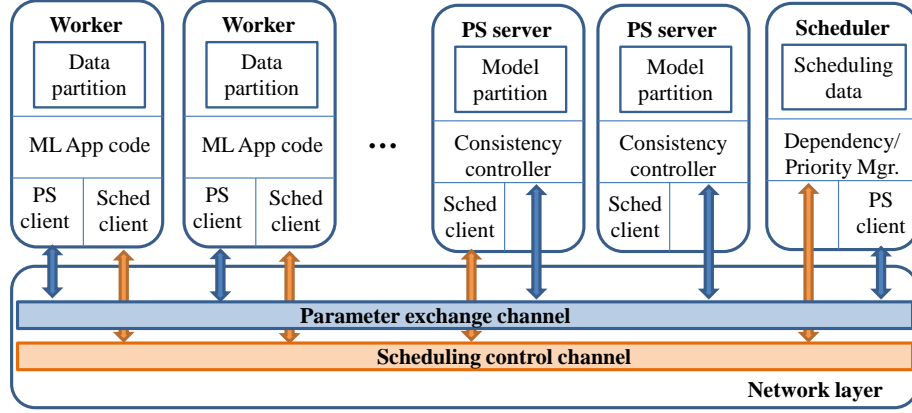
Worker

Data partition

ML App code

PS client

Sched client

Worker

Data partition

ML App code

PS client

Sched client

…

PS server

Model partition

Consistency controller

Sched client

PS server

Model partition

Consistency controller

Sched client

Scheduler

Scheduling data

Dependency/ Priority Mgr.

PS client

Parameter exchange channel

Scheduling control channel

Network layer